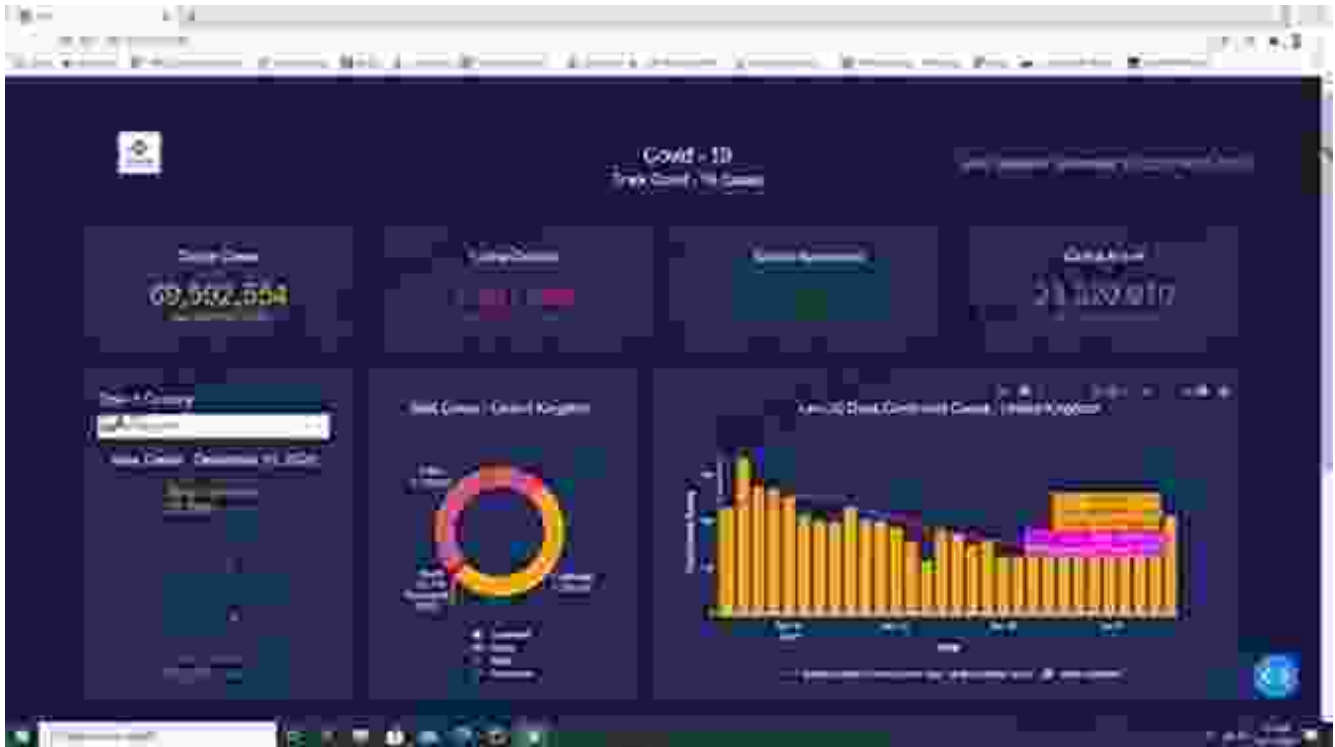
Covid - 19
Track Covid - 19 Cases

Global Cases
69,552,554

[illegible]

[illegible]

Global Active
21,120,917

Select a Country
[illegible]
New Cases - December 11, 2020

Total Cases : United Kingdom

Last 30 Days Confirmed Cases : United Kingdom

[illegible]